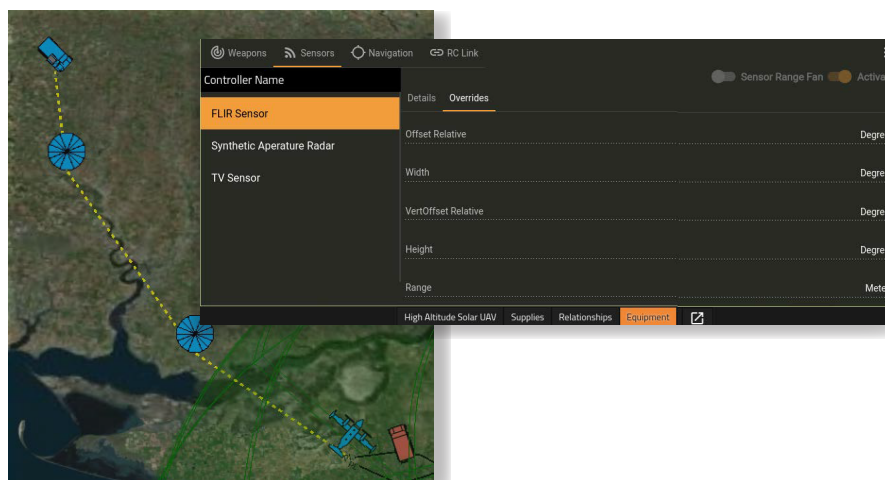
Weapons Sensors Navigation RC Link

Controller Name

FLIR Sensor

Synthetic Aperature Radar

TV Sensor

Sensor Range Fan Activa

Details Overrides

Offset Relative Degre

Width Degre

VertOffset Relative Degre

Height Degre

Range Mete

High Altitude Solar UAV Supplies Relationships Equipment